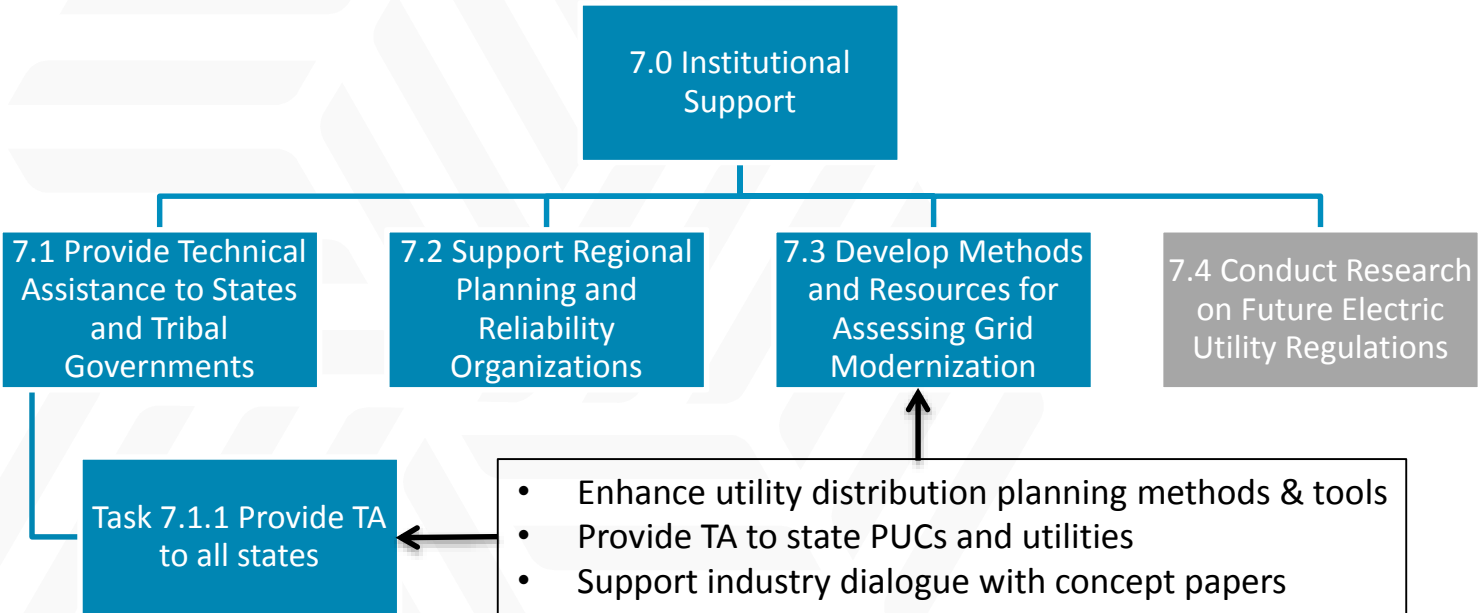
7.0 Institutional Support

7.1 Provide Technical Assistance to States and Tribal Governments

7.2 Support Regional Planning and Reliability Organizations

7.3 Develop Methods and Resources for Assessing Grid Modernization

7.4 Conduct Research on Future Electric Utility Regulations

Task 7.1.1 Provide TA to all states

- Enhance utility distribution planning methods & tools
- Provide TA to state PUCs and utilities
- Support industry dialogue with concept papers